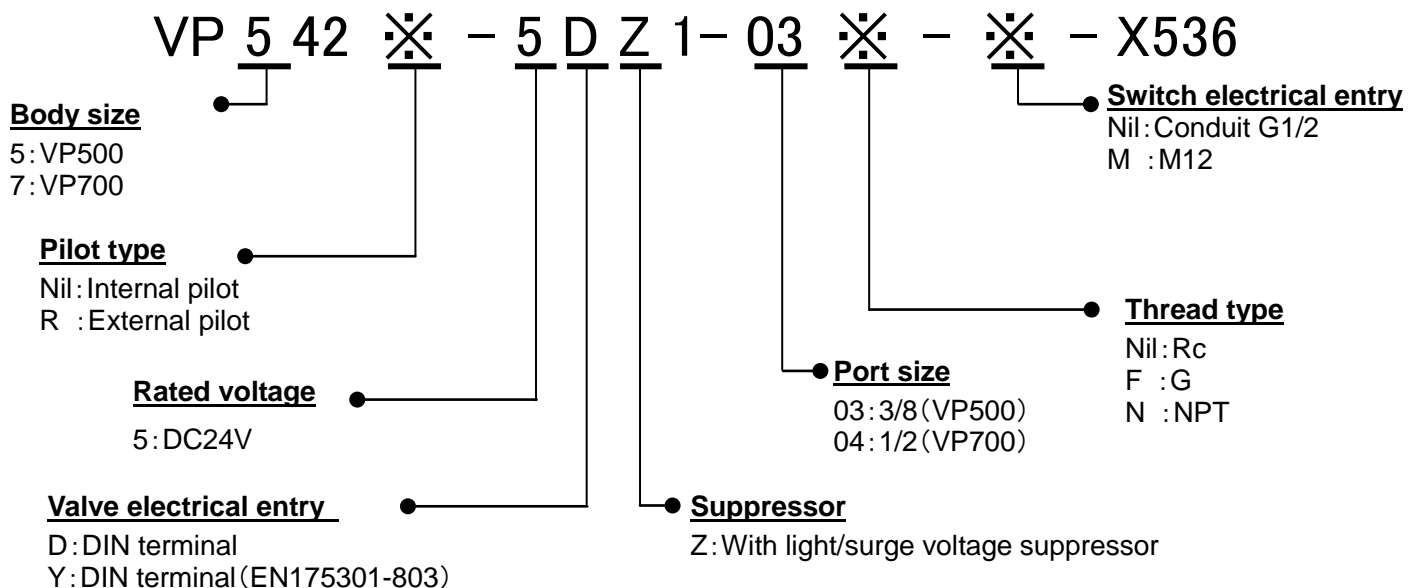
VP 5 42 ※ − 5 D Z 1− 03 ※ − ※ − X536

**Body size**
5:VP500
7:VP700

**Pilot type**
Nil:Internal pilot
R :External pilot

**Rated voltage**
5:DC24V

**Valve electrical entry**
D:DIN terminal
Y:DIN terminal(EN175301-803)

**Switch electrical entry**
Nil:Conduit G1/2
M :M12

**Thread type**
Nil:Rc
F :G
N :NPT

**Port size**
03:3/8(VP500)
04:1/2(VP700)

**Suppressor**
Z:With light/surge voltage suppressor